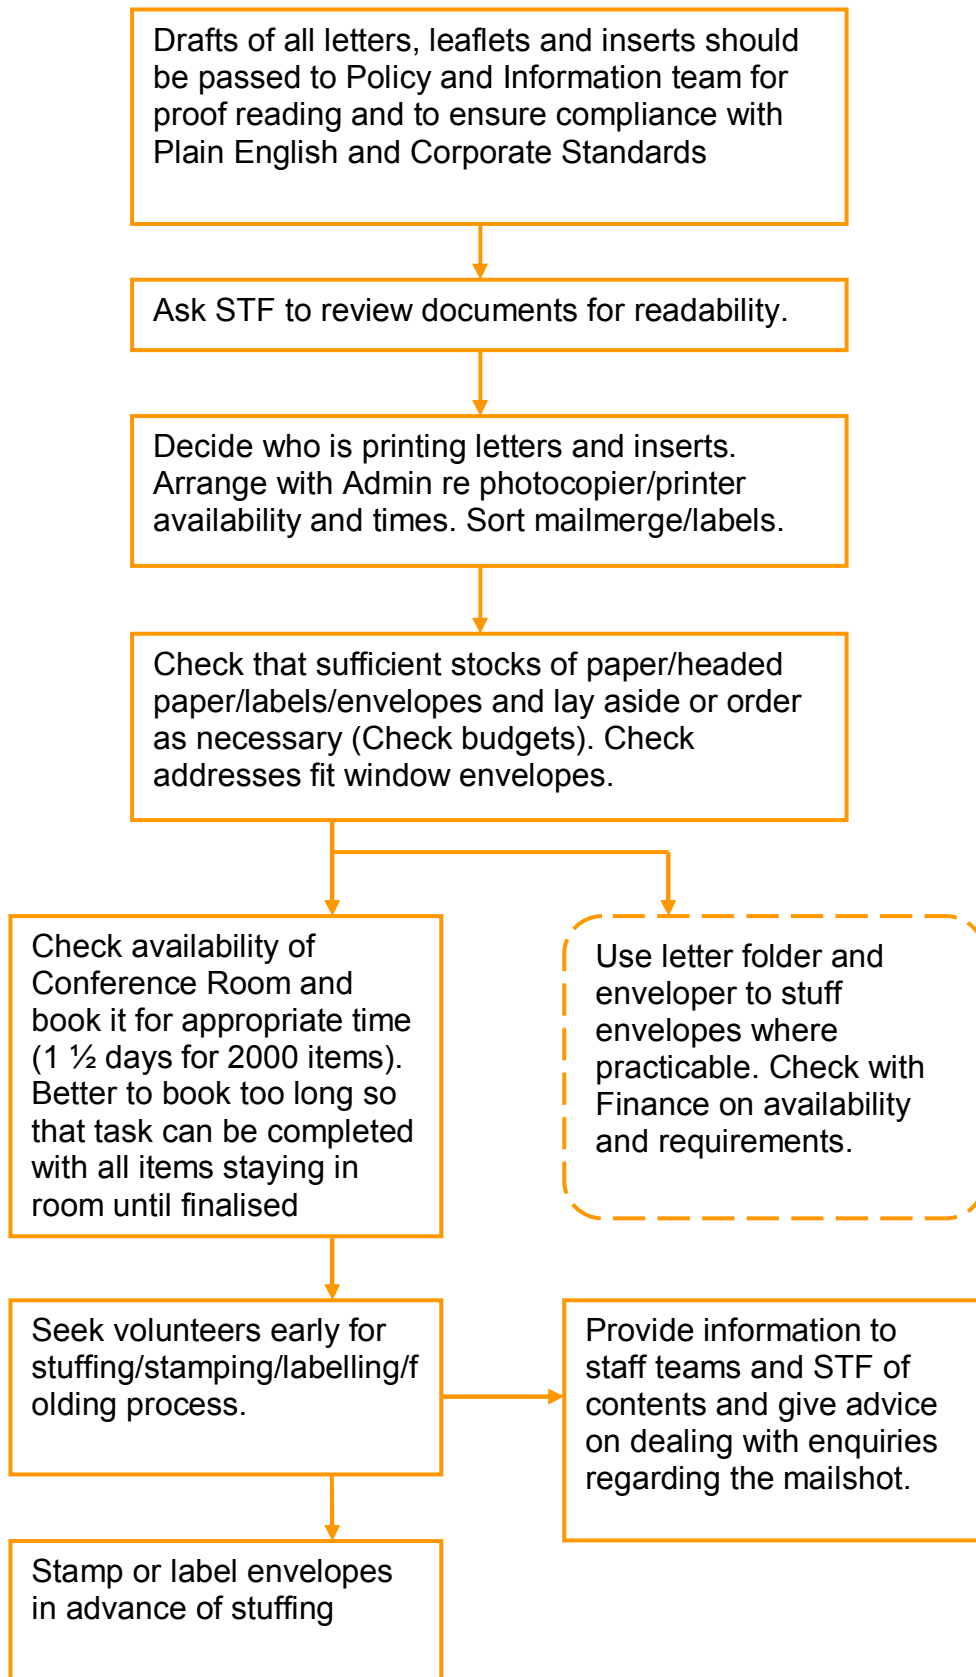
Drafts of all letters, leaflets and inserts should be passed to Policy and Information team for proof reading and to ensure compliance with Plain English and Corporate Standards

Ask STF to review documents for readability.

Decide who is printing letters and inserts. Arrange with Admin re photocopier/printer availability and times. Sort mailmerge/labels.

Check that sufficient stocks of paper/headed paper/labels/envelopes and lay aside or order as necessary (Check budgets). Check addresses fit window envelopes.

Check availability of Conference Room and book it for appropriate time (1 ½ days for 2000 items). Better to book too long so that task can be completed with all items staying in room until finalised

Use letter folder and enveloper to stuff envelopes where practicable. Check with Finance on availability and requirements.

Seek volunteers early for stuffing/stamping/labelling/folding process.

Provide information to staff teams and STF of contents and give advice on dealing with enquiries regarding the mailshot.

Stamp or label envelopes in advance of stuffing